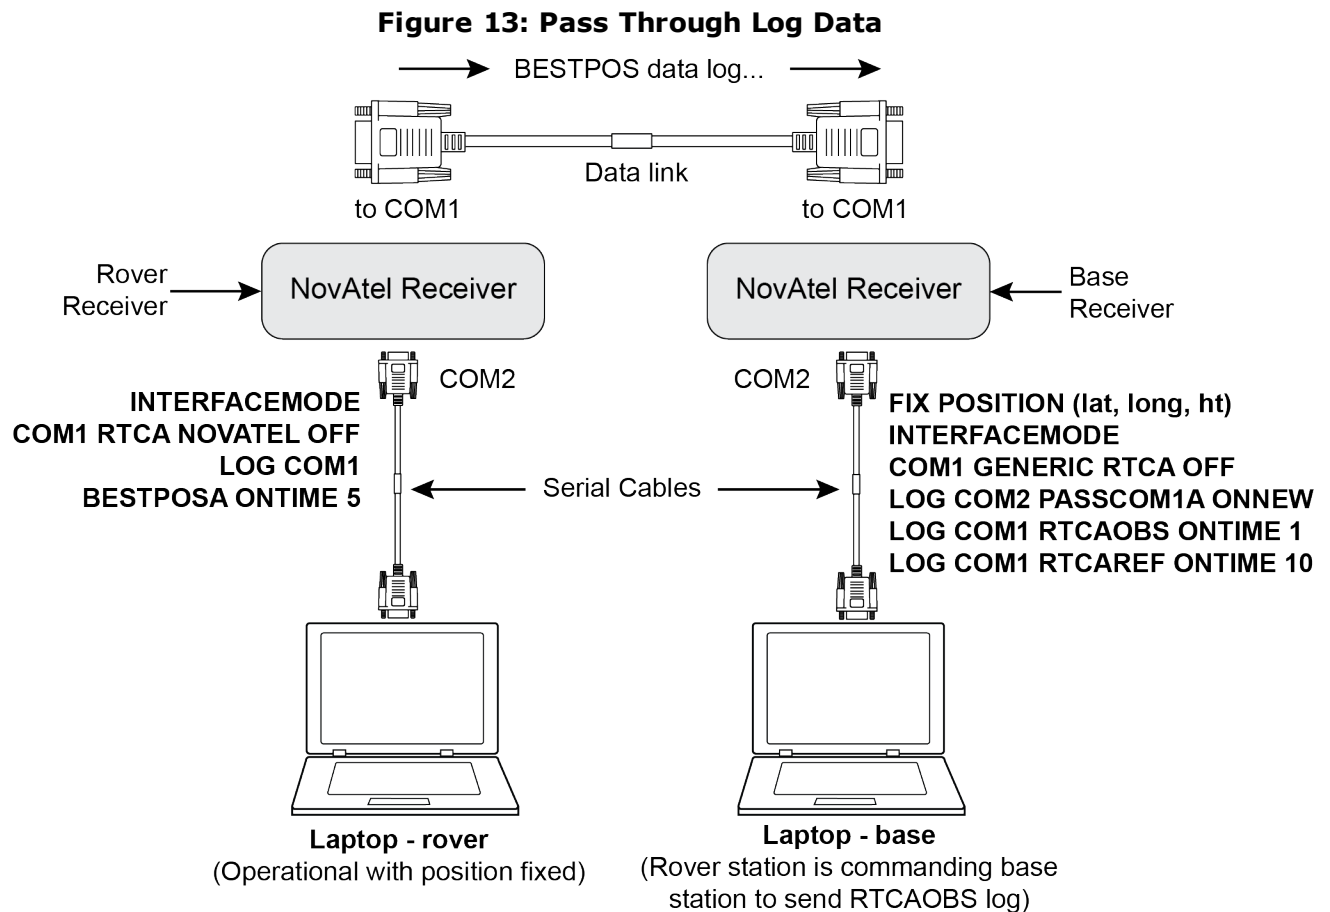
Figure 13: Pass Through Log Data

BESTPOS data log...

Data link

to COM1

to COM1

Rover Receiver

NovAtel Receiver

NovAtel Receiver

Base Receiver

COM2

COM2

INTERFACEMODE
COM1 RTCA NOVATEL OFF
LOG COM1
BESTPOSA ONTIME 5

Serial Cables

FIX POSITION (lat, long, ht)
INTERFACEMODE
COM1 GENERIC RTCA OFF
LOG COM2 PASSCOM1A ONNEW
LOG COM1 RTCAOBS ONTIME 1
LOG COM1 RTCAREF ONTIME 10

Laptop - rover
(Operational with position fixed)

Laptop - base
(Rover station is commanding base station to send RTCAOBS log)